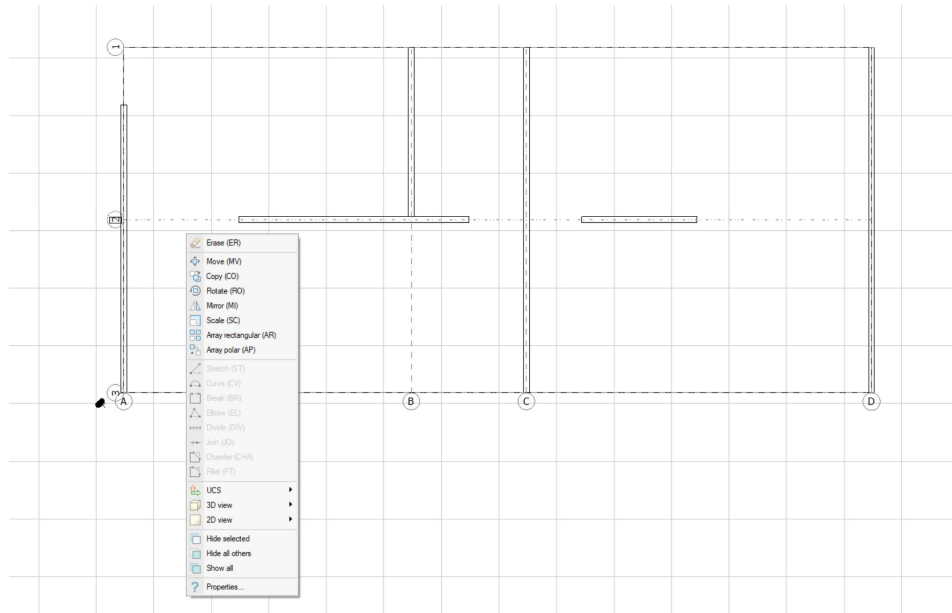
1

2

3

A

B

C

D

Erase (ER)
Move (MV)
Copy (CO)
Rotate (RO)
Mirror (MI)
Scale (SC)
Array rectangular (AR)
Array polar (AP)
Stretch (ST)
Curve (CV)
Break (BR)
Elbow (EL)
Divide (DIV)
Join (JO)
Chamfer (CHA)
Fillet (FT)
UCS
3D view
2D view
Hide selected
Hide all others
Show all
Properties...